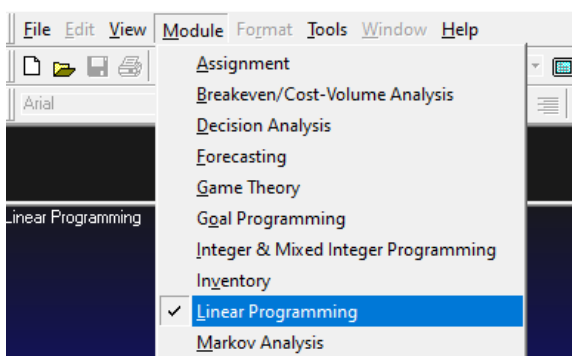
File Edit View Module Format Tools Window Help

Arial

Linear Programming

Assignment
Breakeven/Cost-Volume Analysis
Decision Analysis
Forecasting
Game Theory
Goal Programming
Integer & Mixed Integer Programming
Inventory
✓ Linear Programming
Markov Analysis